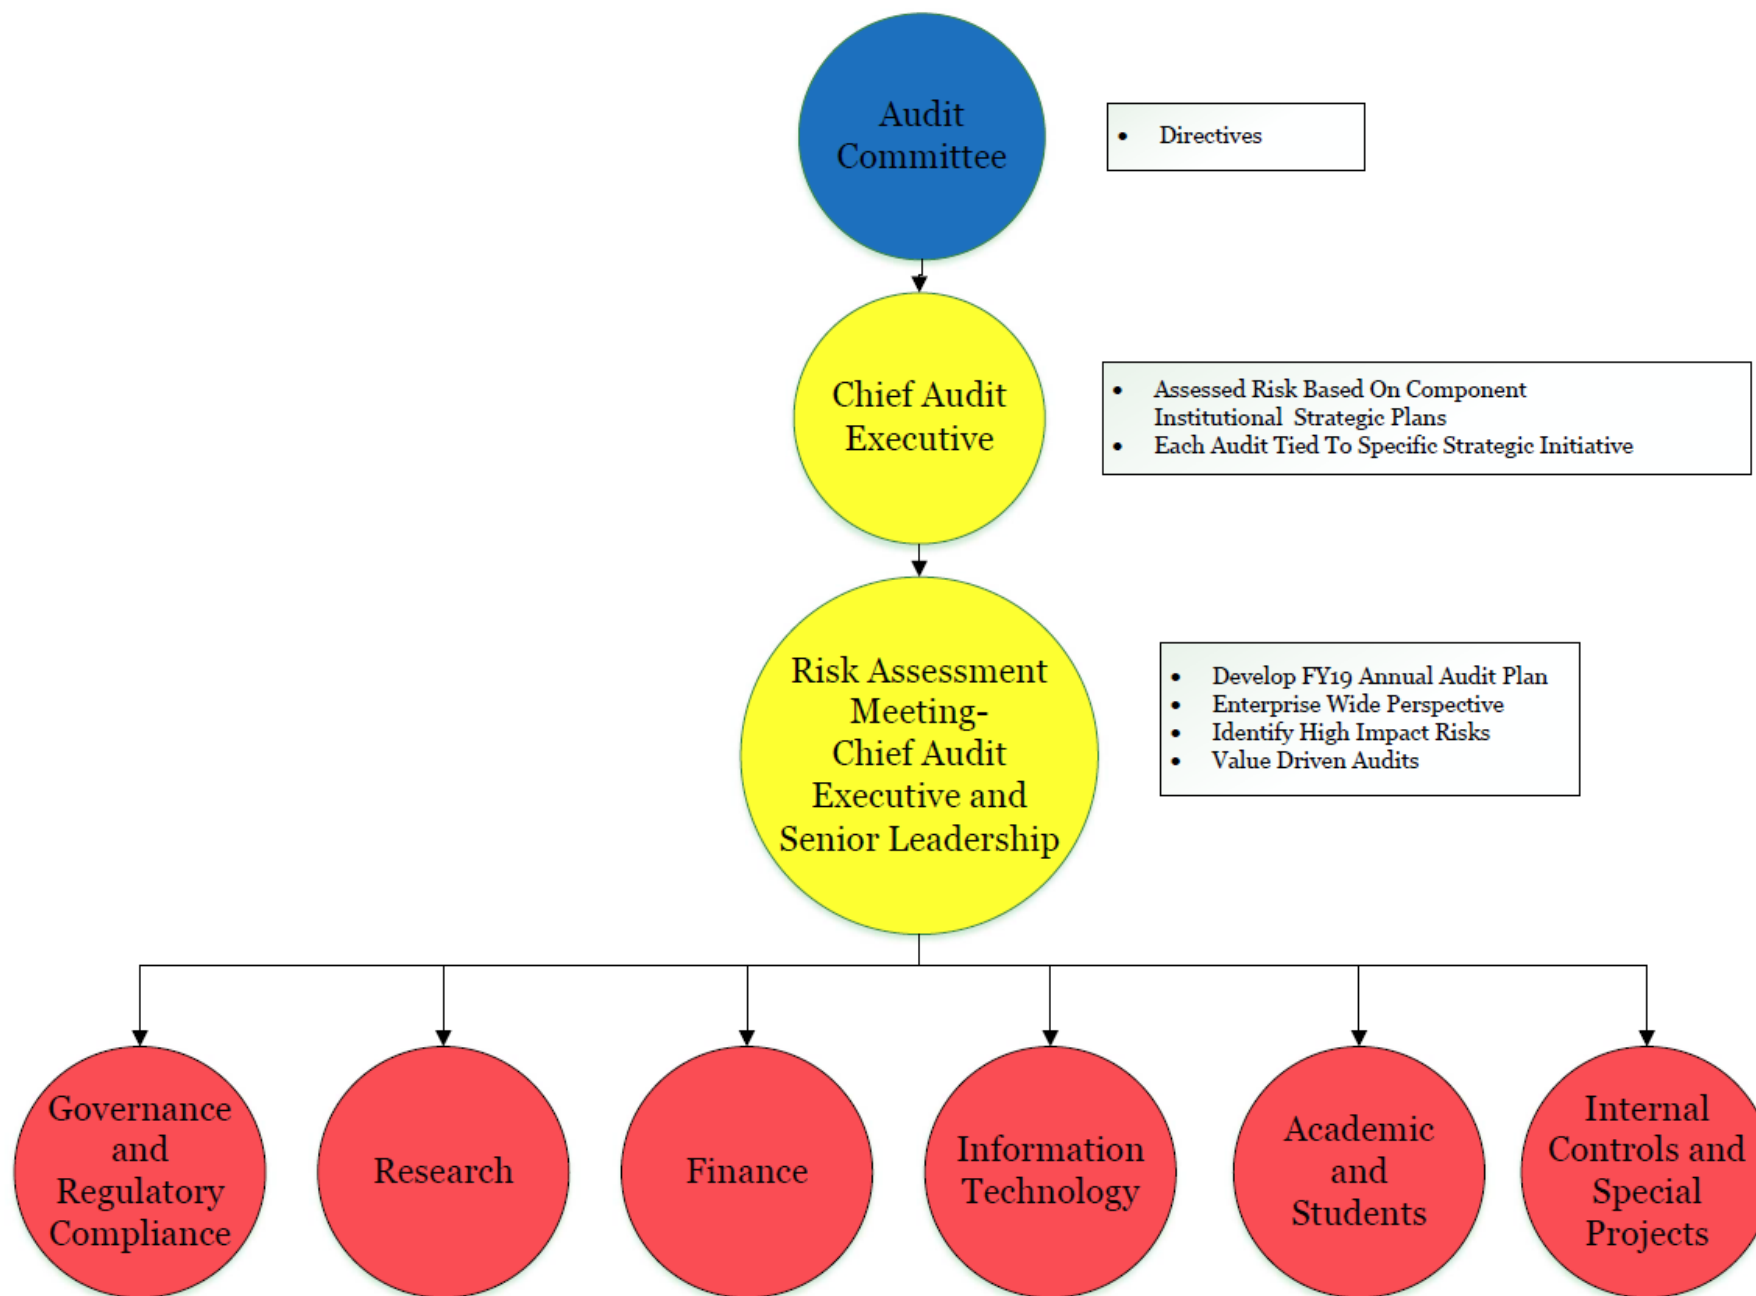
Audit Committee

• Directives

Chief Audit Executive

• Assessed Risk Based On Component Institutional Strategic Plans
• Each Audit Tied To Specific Strategic Initiative

Risk Assessment Meeting- Chief Audit Executive and Senior Leadership

• Develop FY19 Annual Audit Plan
• Enterprise Wide Perspective
• Identify High Impact Risks
• Value Driven Audits

Governance and Regulatory Compliance

Research

Finance

Information Technology

Academic and Students

Internal Controls and Special Projects